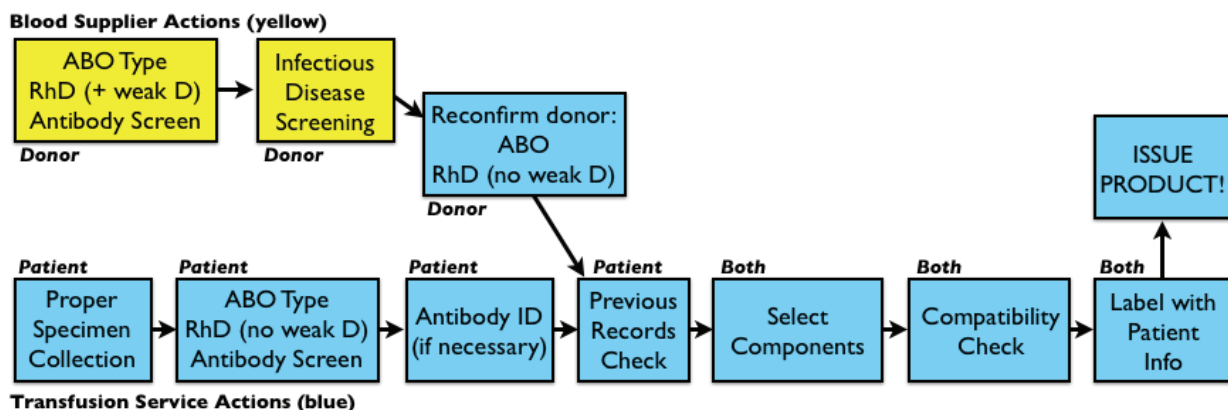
Blood Supplier Actions (yellow)

ABO Type
RhD (+ weak D)
Antibody Screen
Donor

Infectious Disease Screening
Donor

Reconfirm donor:
ABO
RhD (no weak D)
Donor

ISSUE PRODUCT!

Patient
Proper Specimen Collection

Patient
ABO Type
RhD (no weak D)
Antibody Screen

Patient
Antibody ID (if necessary)

Patient
Previous Records Check

Both
Select Components

Both
Compatibility Check

Both
Label with Patient Info

Transfusion Service Actions (blue)